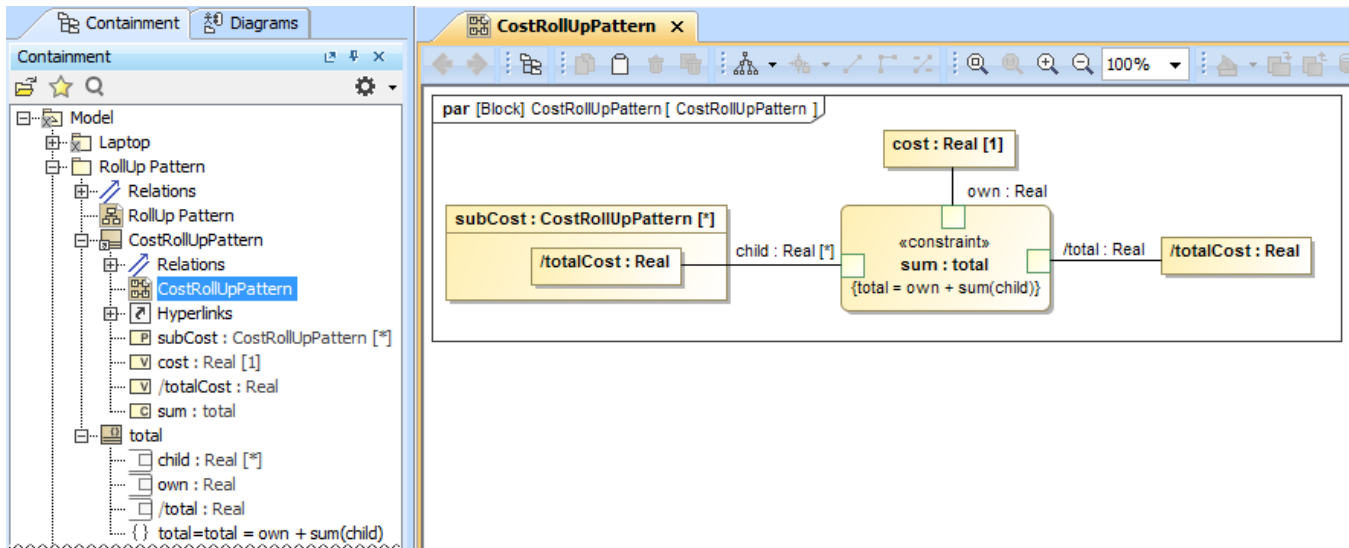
Containment Diagrams

Containment

Model
Laptop
RollUp Pattern
Relations
RollUp Pattern
CostRollUpPattern
Relations
CostRollUpPattern
Hyperlinks
P subCost : CostRollUpPattern [*]
V cost : Real [1]
V /totalCost : Real
C sum : total
total
child : Real [*]
own : Real
/total : Real
{} total=total = own + sum(child)

CostRollUpPattern ×

100%

par [Block] CostRollUpPattern [ CostRollUpPattern ]

cost : Real [1]

own : Real

subCost : CostRollUpPattern [*]

/totalCost : Real

child : Real [*]

«constraint»
sum : total
{total = own + sum(child)}

/total : Real

/totalCost : Real